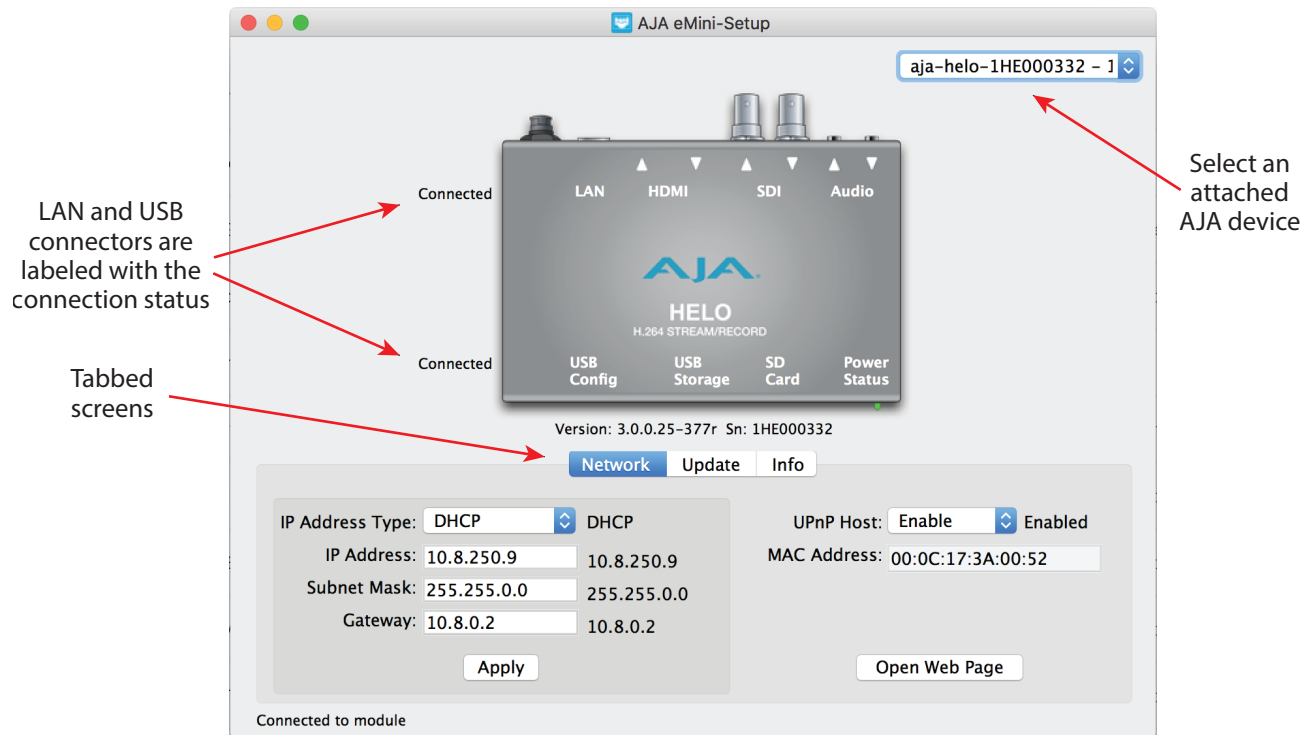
AJA eMini-Setup

aja-helo-1HE000332 - 1

LAN and USB connectors are labeled with the connection status

Connected

LAN HDMI SDI Audio

AJA

HELO

H.264 STREAM/RECORD

Connected

USB Config USB Storage SD Card Power Status

Select an attached AJA device

Tabbed screens

Version: 3.0.0.25-377r Sn: 1HE000332

Network Update Info

IP Address Type: DHCP DHCP

IP Address: 10.8.250.9 10.8.250.9

Subnet Mask: 255.255.0.0 255.255.0.0

Gateway: 10.8.0.2 10.8.0.2

Apply

UPnP Host: Enable Enabled

MAC Address: 00:0C:17:3A:00:52

Open Web Page

Connected to module